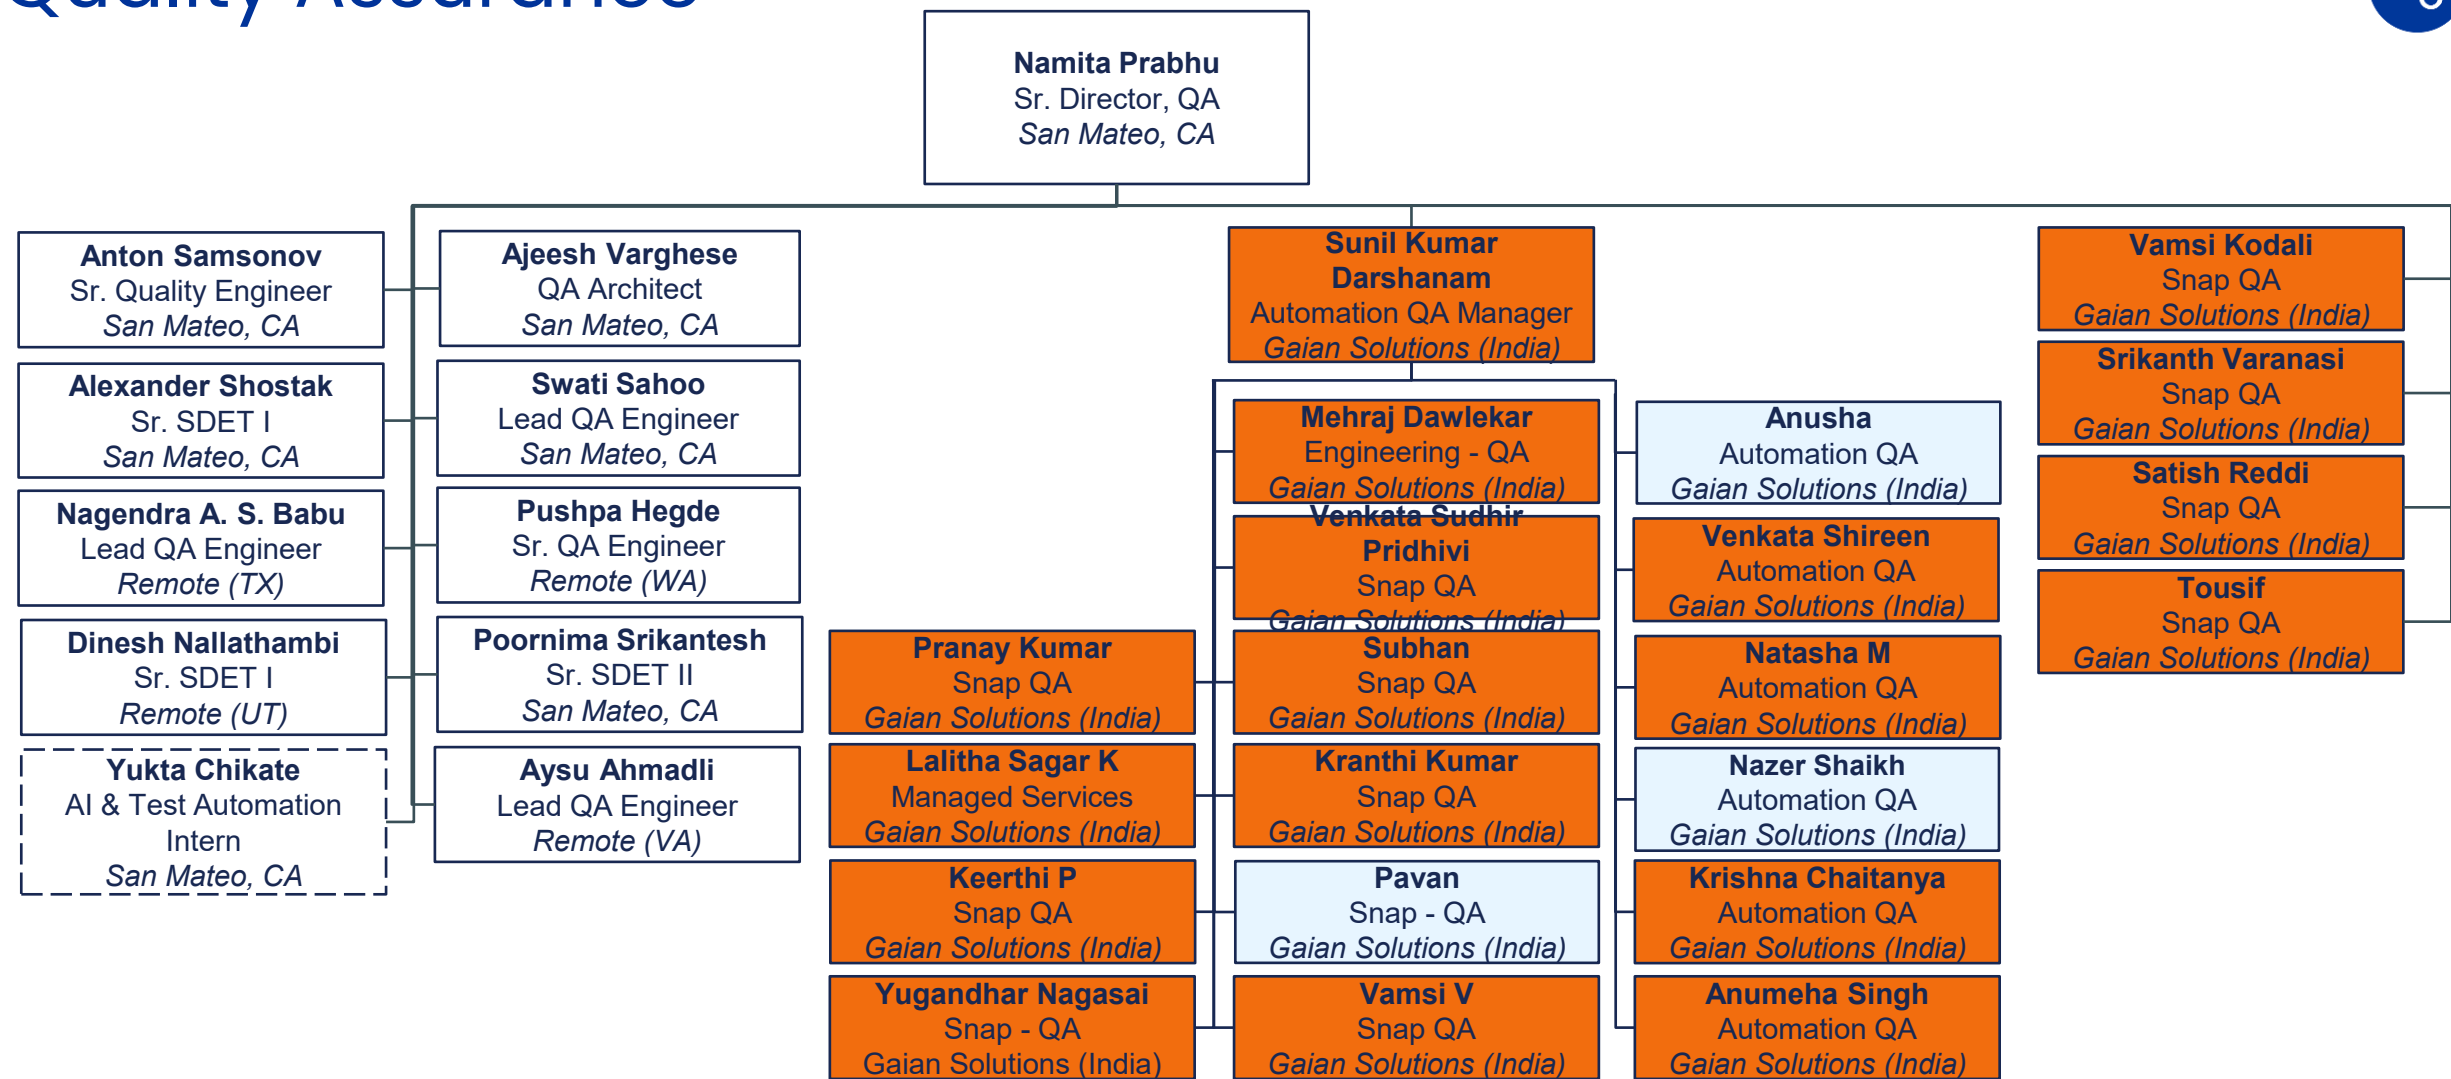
Quality Assurance

Namita Prabhu
Sr. Director, QA
San Mateo, CA

Anton Samsonov
Sr. Quality Engineer
San Mateo, CA

Alexander Shostak
Sr. SDET I
San Mateo, CA

Nagendra A. S. Babu
Lead QA Engineer
Remote (TX)

Dinesh Nallathambi
Sr. SDET I
Remote (UT)

Yukta Chikate
AI & Test Automation Intern
San Mateo, CA

Ajeesh Varghese
QA Architect
San Mateo, CA

Swati Sahoo
Lead QA Engineer
San Mateo, CA

Pushpa Hegde
Sr. QA Engineer
Remote (WA)

Poornima Srikantesh
Sr. SDET II
San Mateo, CA

Aysu Ahmadli
Lead QA Engineer
Remote (VA)

Sunil Kumar Darshanam
Automation QA Manager
Gaian Solutions (India)

Pranay Kumar
Snap QA
Gaian Solutions (India)

Lalitha Sagar K
Managed Services
Gaian Solutions (India)

Keerthi P
Snap QA
Gaian Solutions (India)

Yugandhar Nagasai
Snap - QA
Gaian Solutions (India)

Mehraj Dawlekar
Engineering - QA
Gaian Solutions (India)

Venkata Sudhir Pridhivi
Snap QA
Gaian Solutions (India)

Subhan
Snap QA
Gaian Solutions (India)

Kranthi Kumar
Snap QA
Gaian Solutions (India)

Pavan
Snap - QA
Gaian Solutions (India)

Vamsi V
Snap QA
Gaian Solutions (India)

Anusha
Automation QA
Gaian Solutions (India)

Venkata Shireen
Automation QA
Gaian Solutions (India)

Natasha M
Automation QA
Gaian Solutions (India)

Nazer Shaikh
Automation QA
Gaian Solutions (India)

Krishna Chaitanya
Automation QA
Gaian Solutions (India)

Anumeha Singh
Automation QA
Gaian Solutions (India)

Vamsi Kodali
Snap QA
Gaian Solutions (India)

Srikanth Varanasi
Snap QA
Gaian Solutions (India)

Satish Reddi
Snap QA
Gaian Solutions (India)

Tousif
Snap QA
Gaian Solutions (India)